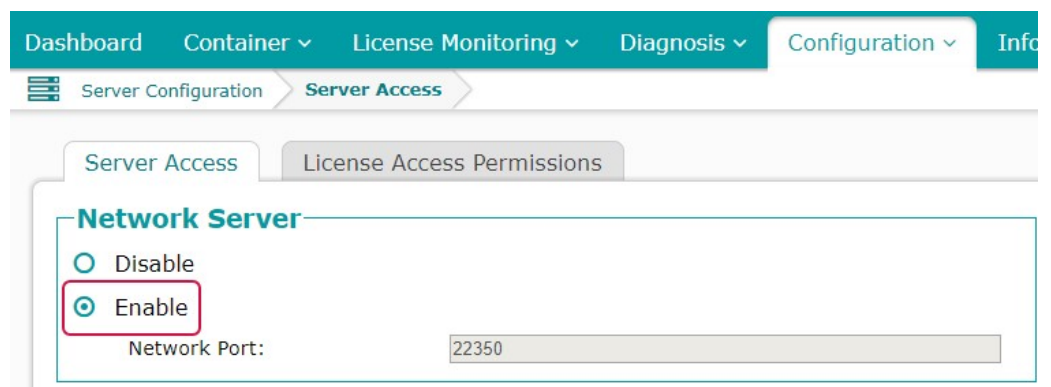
Dashboard Container ˅ License Monitoring ˅ Diagnosis ˅ Configuration ˅ Info

Server Configuration Server Access

Server Access License Access Permissions

Network Server

Disable

Enable

Network Port: 22350